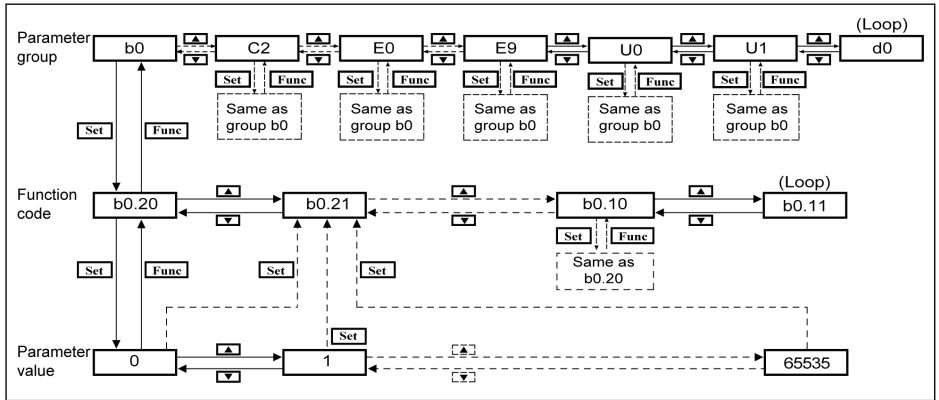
Parameter group

b0 ▲ ▼ C2 ▲ ▼ E0 ▲ ▼ E9 ▲ ▼ U0 ▲ ▼ U1 ▲ ▼ d0 (Loop)

Set Func Same as group b0

Set Func Same as group b0

Set Func Same as group b0

Set Func Same as group b0

Set Func Same as group b0

Set Func

Function code

b0.20 ▲ ▼ b0.21 ▲ ▼ b0.10 ▲ ▼ b0.11 (Loop)

Set Func Same as b0.20

Set Func Set Set

Set

Parameter value

0 ▲ ▼ 1 ▲ ▼ 65535